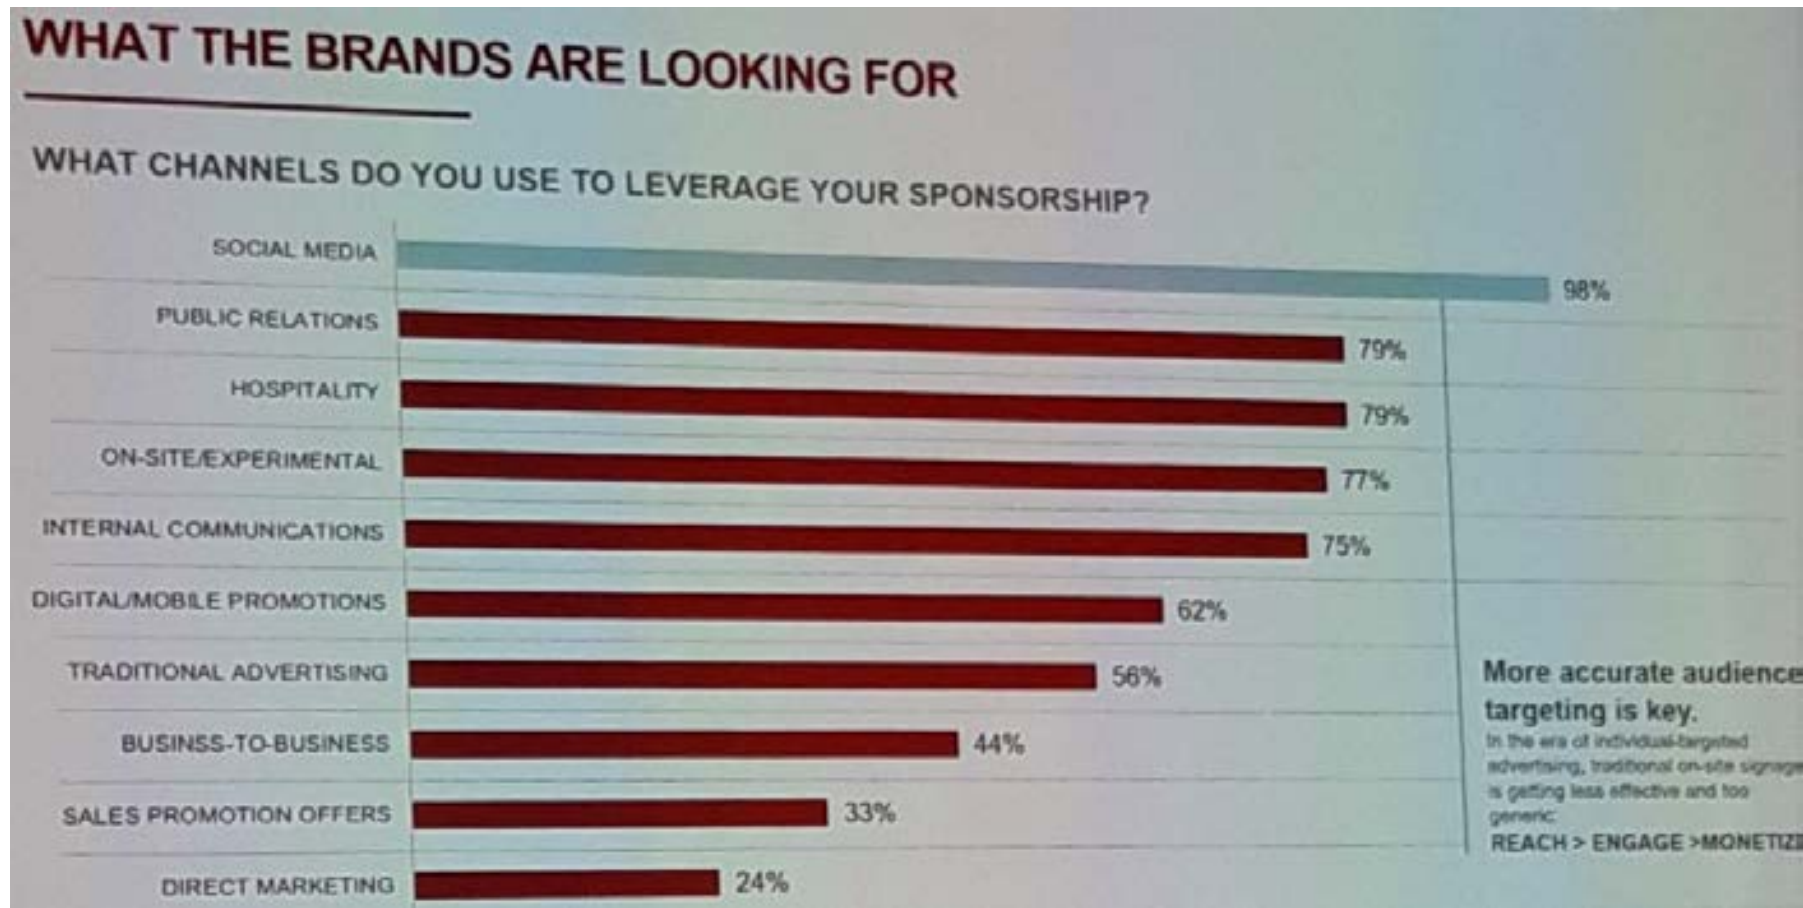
WHAT THE BRANDS ARE LOOKING FOR

WHAT CHANNELS DO YOU USE TO LEVERAGE YOUR SPONSORSHIP?

SOCIAL MEDIA 98%
PUBLIC RELATIONS 79%
HOSPITALITY 79%
ON-SITE/EXPERIMENTAL 77%
INTERNAL COMMUNICATIONS 75%
DIGITAL/MOBILE PROMOTIONS 62%
TRADITIONAL ADVERTISING 56%
BUSINESS-TO-BUSINESS 44%
SALES PROMOTION OFFERS 33%
DIRECT MARKETING 24%

More accurate audience targeting is key.
In the era of individual-targeted advertising, traditional on-site signage is getting less effective and too generic.
REACH > ENGAGE >MONETIZ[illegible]